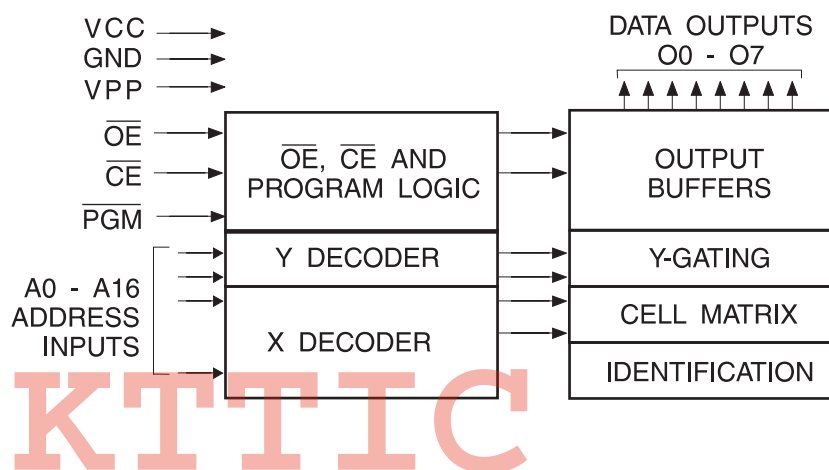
VCC
GND
VPP
$\overline{OE}$
$\overline{CE}$
$\overline{PGM}$

DATA OUTPUTS
O0 - O7

$\overline{OE}$, $\overline{CE}$ AND PROGRAM LOGIC

OUTPUT BUFFERS

Y DECODER

Y-GATING

A0 - A16 ADDRESS INPUTS

X DECODER

CELL MATRIX

IDENTIFICATION

KTTIC